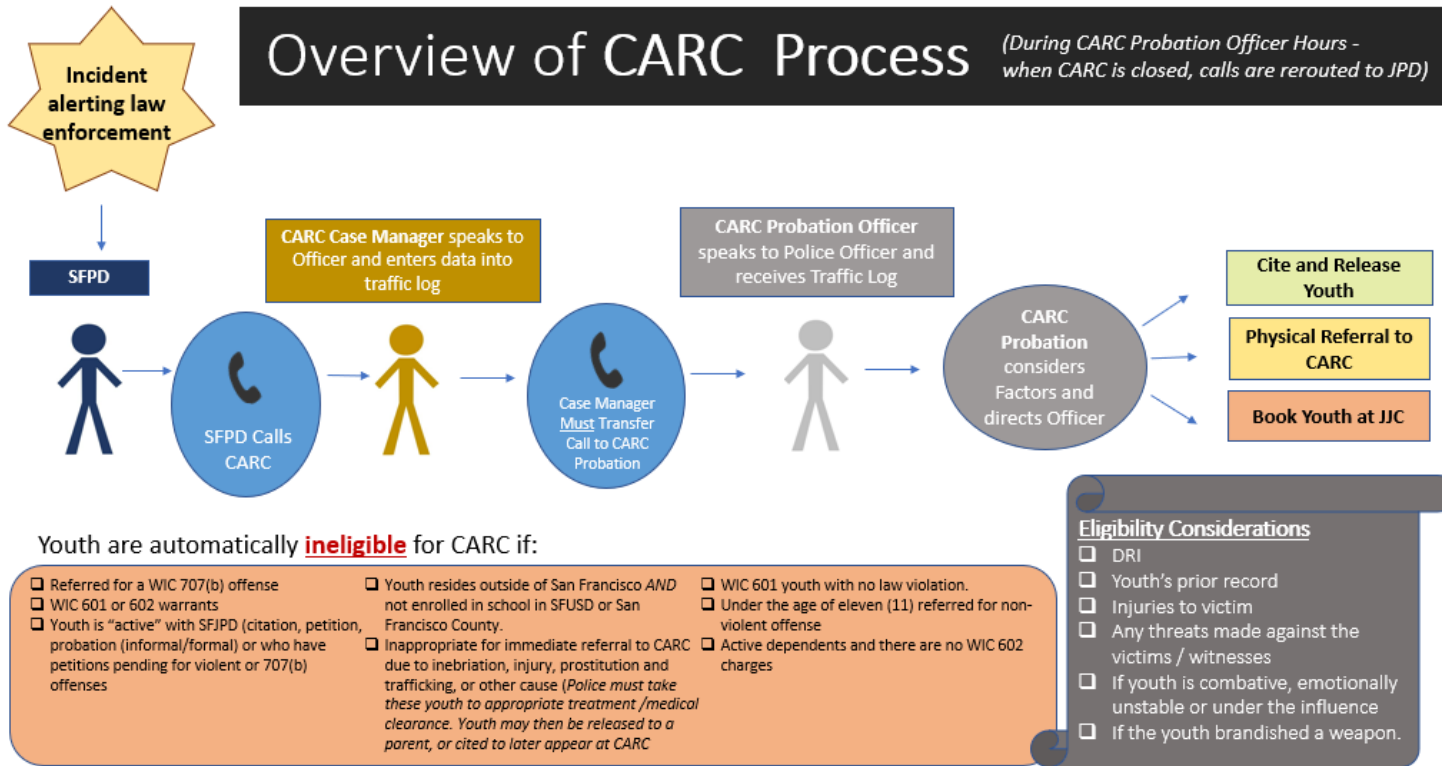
Incident alerting law enforcement

Overview of CARC Process

(During CARC Probation Officer Hours - when CARC is closed, calls are rerouted to JPD)

SFPD

SFPD Calls CARC

CARC Case Manager speaks to Officer and enters data into traffic log

Case Manager Must Transfer Call to CARC Probation

CARC Probation Officer speaks to Police Officer and receives Traffic Log

CARC Probation considers Factors and directs Officer

Cite and Release Youth

Physical Referral to CARC

Book Youth at JJC

Youth are automatically ineligible for CARC if:

❑ Referred for a WIC 707(b) offense
❑ WIC 601 or 602 warrants
❑ Youth is "active" with SFJPD (citation, petition, probation (informal/formal) or who have petitions pending for violent or 707(b) offenses

❑ Youth resides outside of San Francisco AND not enrolled in school in SFUSD or San Francisco County.
❑ Inappropriate for immediate referral to CARC due to inebriation, injury, prostitution and trafficking, or other cause (Police must take these youth to appropriate treatment /medical clearance. Youth may then be released to a parent, or cited to later appear at CARC

❑ WIC 601 youth with no law violation.
❑ Under the age of eleven (11) referred for non-violent offense
❑ Active dependents and there are no WIC 602 charges

Eligibility Considerations
❑ DRI
❑ Youth's prior record
❑ Injuries to victim
❑ Any threats made against the victims / witnesses
❑ If youth is combative, emotionally unstable or under the influence
❑ If the youth brandished a weapon.